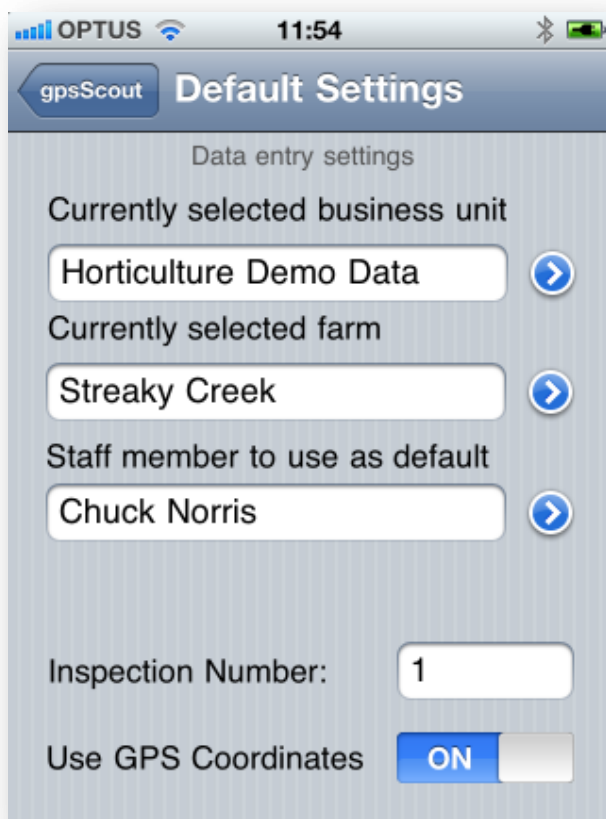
OPTUS 11:54

gpsScout Default Settings

Data entry settings

Currently selected business unit

Horticulture Demo Data

Currently selected farm

Streaky Creek

Staff member to use as default

Chuck Norris

Inspection Number: 1

Use GPS Coordinates ON